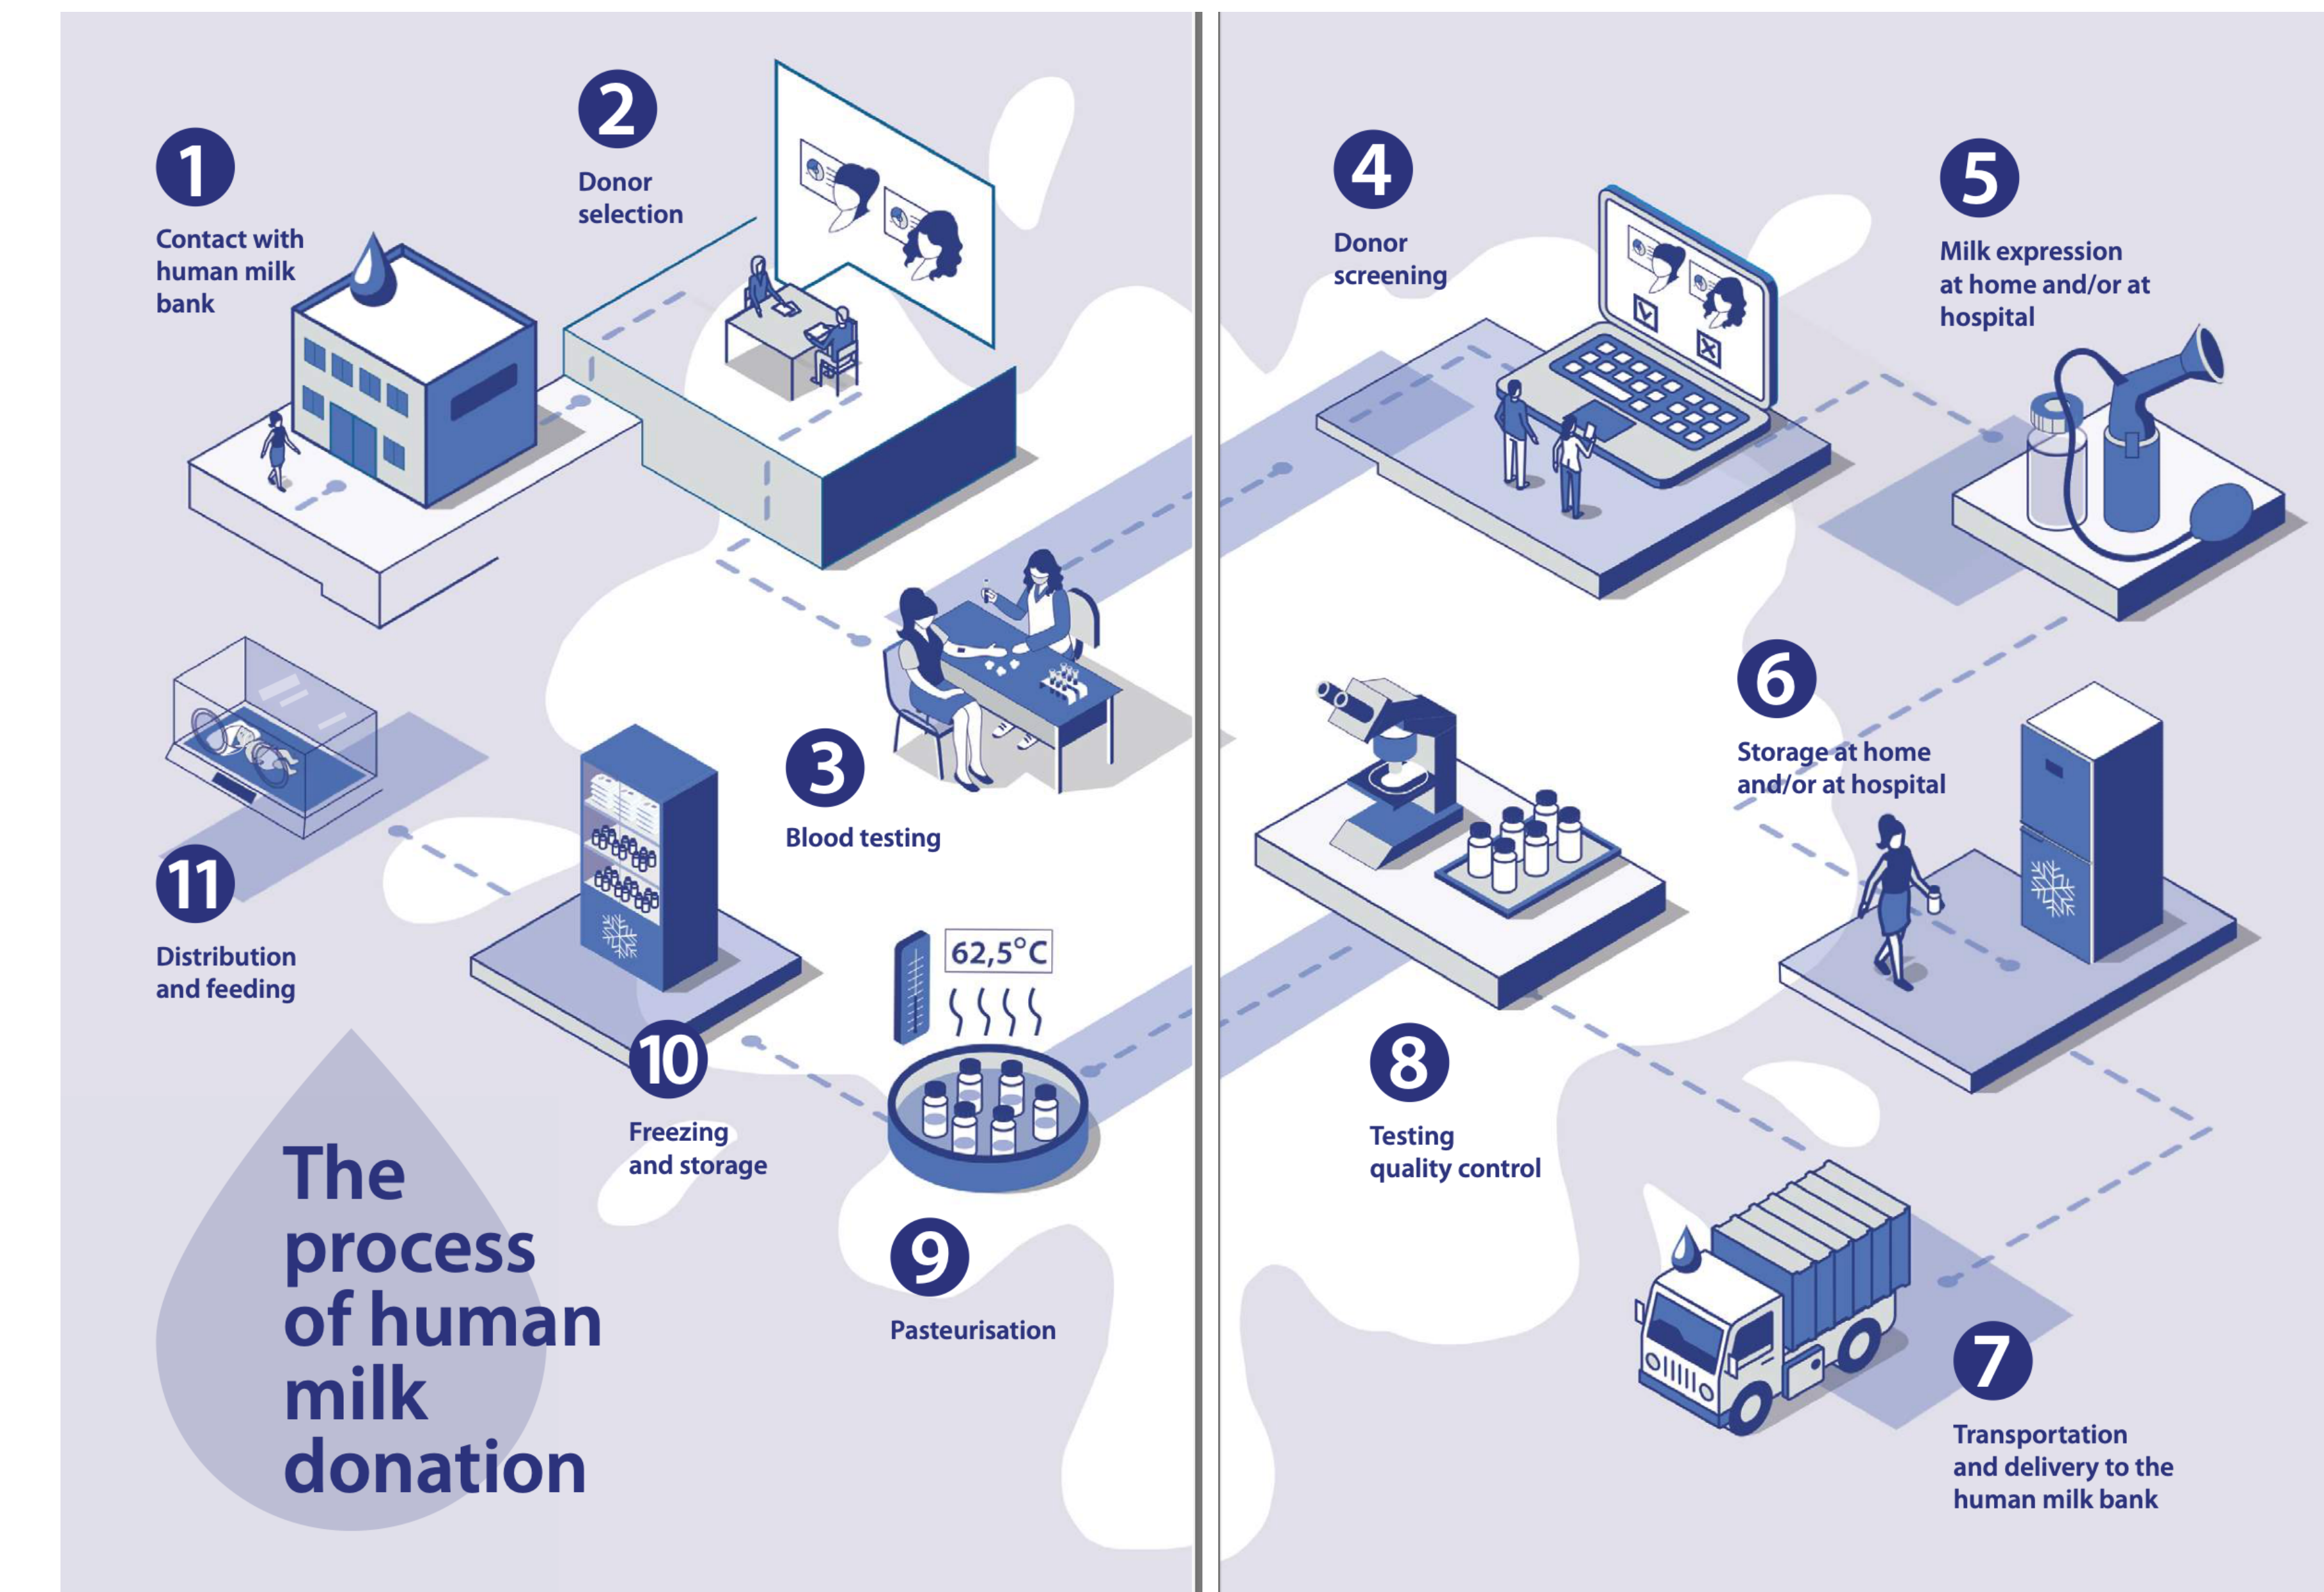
1
Contact with human milk bank

2
Donor selection

3
Blood testing

11
Distribution and feeding

10
Freezing and storage

62,5°C

9
Pasteurisation

The process of human milk donation

4
Donor screening

5
Milk expression at home and/or at hospital

6
Storage at home and/or at hospital

8
Testing quality control

7
Transportation and delivery to the human milk bank